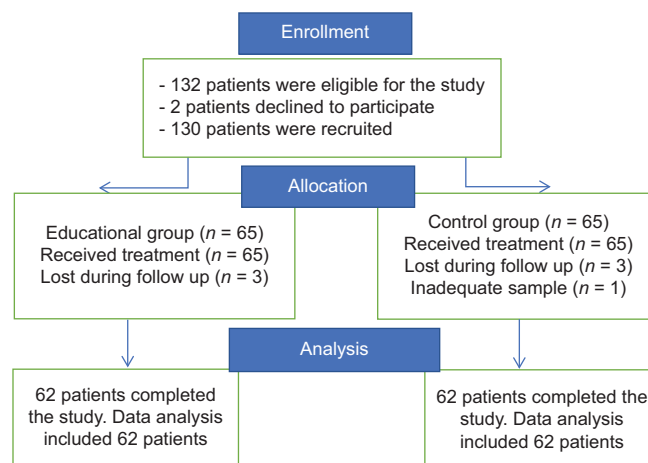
Enrollment

- 132 patients were eligible for the study
- 2 patients declined to participate
- 130 patients were recruited

Allocation

Educational group ($n$ = 65)
Received treatment ($n$ = 65)
Lost during follow up ($n$ = 3)

Control group ($n$ = 65)
Received treatment ($n$ = 65)
Lost during follow up ($n$ = 3)
Inadequate sample ($n$ = 1)

Analysis

62 patients completed the study. Data analysis included 62 patients

62 patients completed the study. Data analysis included 62 patients